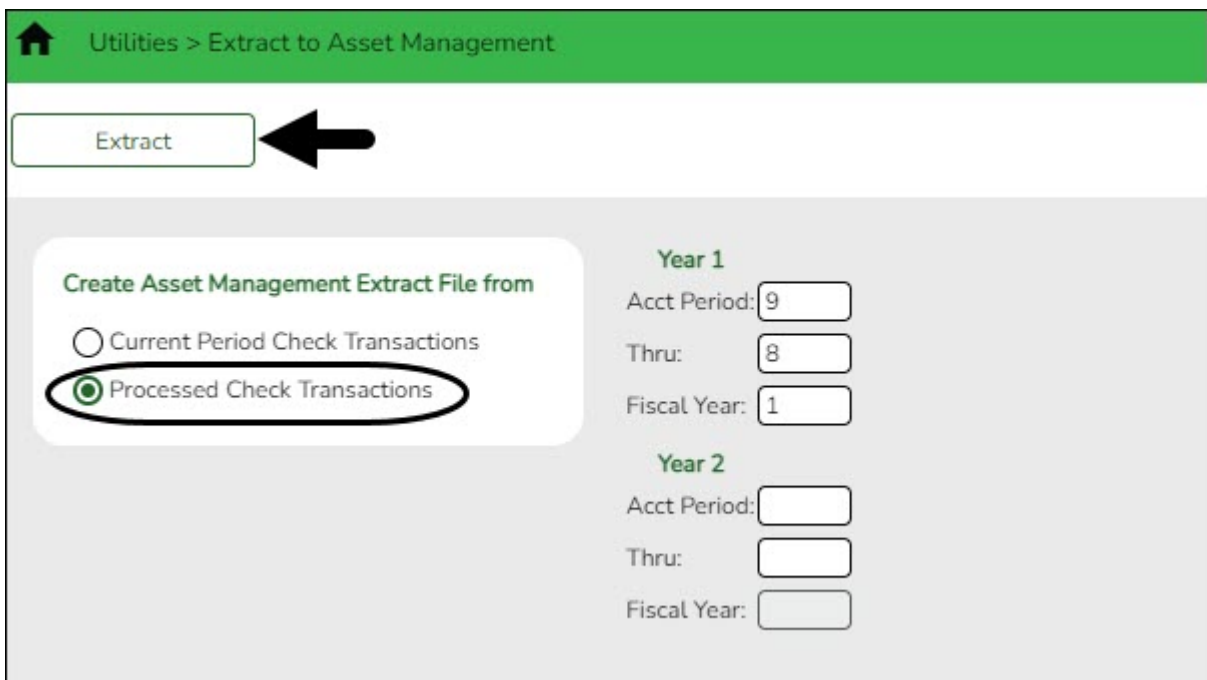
Utilities > Extract to Asset Management

Extract

Create Asset Management Extract File from

Current Period Check Transactions

Processed Check Transactions

Year 1

Acct Period: 9

Thru: 8

Fiscal Year: 1

Year 2

Acct Period:

Thru:

Fiscal Year: